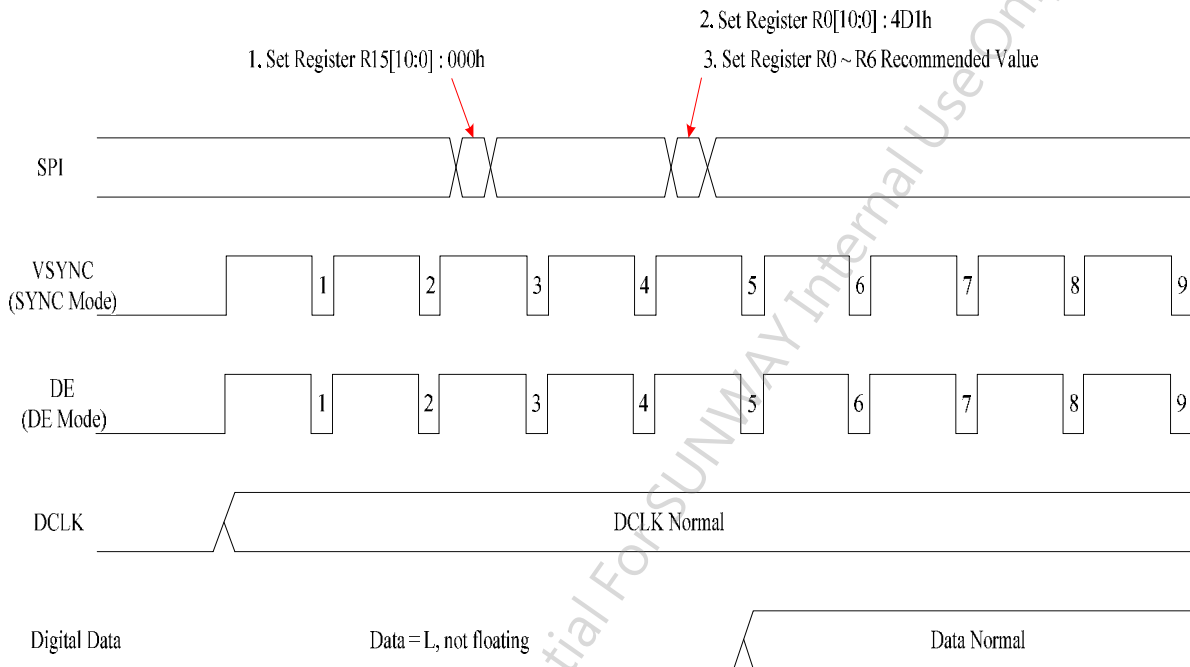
2. Set Register R0[10:0] : 4D1h

1. Set Register R15[10:0] : 000h

3. Set Register R0 ~ R6 Recommended Value

SPI

VSYNC
(SYNC Mode)

1 2 3 4 5 6 7 8 9

DE
(DE Mode)

1 2 3 4 5 6 7 8 9

DCLK

DCLK Normal

Digital Data

Data = L, not floating

Data Normal

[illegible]tial For SUNWAY Internal Use On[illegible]